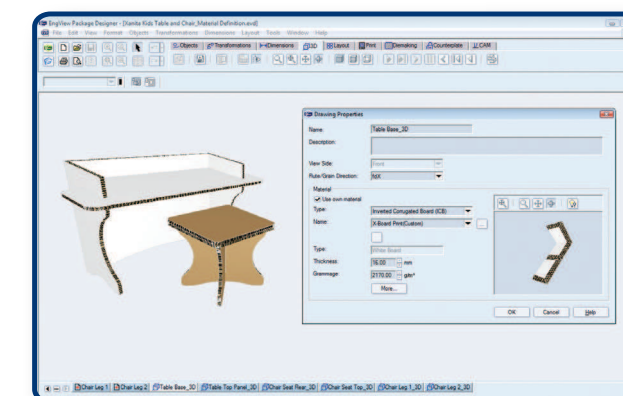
EngView Package Designer - [Ikanito Kids Table and Chair_Material Definition.evd]

File Edit View Format Objects Transformations Dimensions Layout Tools Window Help

Objects Transformations Dimensions 3D Layout Print Diemaking Counterplate CAM

Drawing Properties

Name: Table Base_3D

Description:

View Side: Back

Rule/Grain Direction: Inf

Material

Use own material

Type: Inverted Corrugated Board (ICB)

Name: X-Board Print(Custom) ...

Type: White Board

Thickness: 16.00 mm

Grammage: 2170.00 g/m²

More...

OK Cancel Help

Chair Leg 1 Chair Leg 2 Table Base_3D Table Top Panel_3D Chair Seat Rear_3D Chair Seat Top_3D Chair Leg 1_3D Chair Leg 2_3D